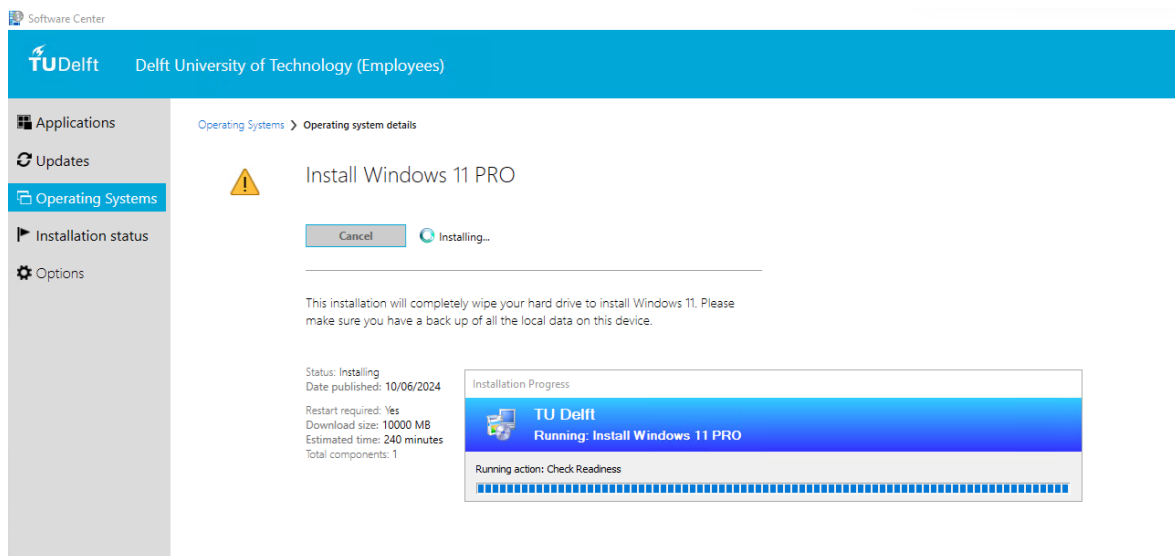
Software Center

TUDelft Delft University of Technology (Employees)

Applications
Updates
Operating Systems
Installation status
Options

Operating Systems > Operating system details

Install Windows 11 PRO

Cancel
Installing...

This installation will completely wipe your hard drive to install Windows 11. Please make sure you have a back up of all the local data on this device.

Status: Installing
Date published: 10/06/2024

Restart required: Yes
Download size: 10000 MB
Estimated time: 240 minutes
Total components: 1

Installation Progress

TU Delft
Running: Install Windows 11 PRO

Running action: Check Readiness